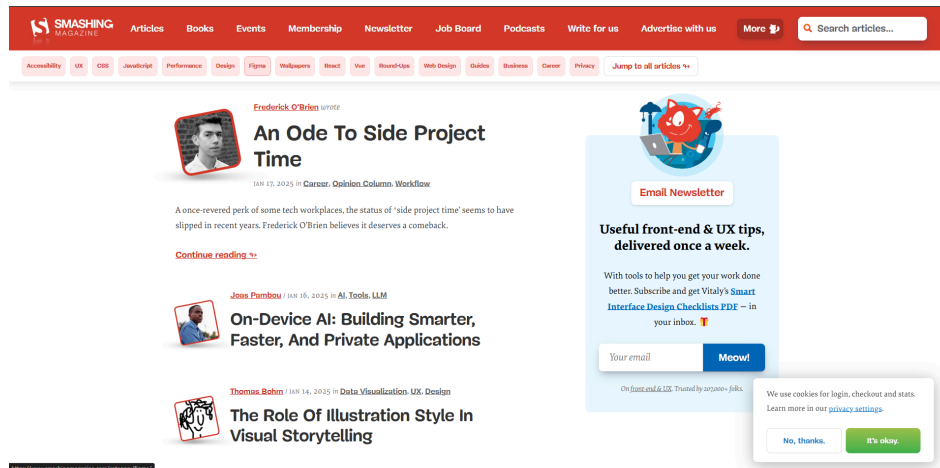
SMASHING MAGAZINE Articles Books Events Membership Newsletter Job Board Podcasts Write for us Advertise with us More

Search articles...

Accessibility UX CSS JavaScript Performance Design Figma Wallpapers React Vue Round-Ups Web Design Guides Business Career Privacy Jump to all articles ↬

Frederick O'Brien wrote

An Ode To Side Project Time

JAN 17, 2025 in Career, Opinion Column, Workflow

A once-revered perk of some tech workplaces, the status of 'side project time' seems to have slipped in recent years. Frederick O'Brien believes it deserves a comeback.

Continue reading ↬

Joas Pambou / JAN 16, 2025 in AI, Tools, LLM

On-Device AI: Building Smarter, Faster, And Private Applications

Thomas Bohm / JAN 14, 2025 in Data Visualization, UX, Design

The Role Of Illustration Style In Visual Storytelling

Email Newsletter

Useful front-end & UX tips, delivered once a week.

With tools to help you get your work done better. Subscribe and get Vitaly's Smart Interface Design Checklists PDF — in your inbox.

Your email

Meow!

On front-end & UX. Trusted by 207,000+ folks.

We use cookies for login, checkout and stats. Learn more in our privacy settings.

No, thanks.

It's okay.

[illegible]